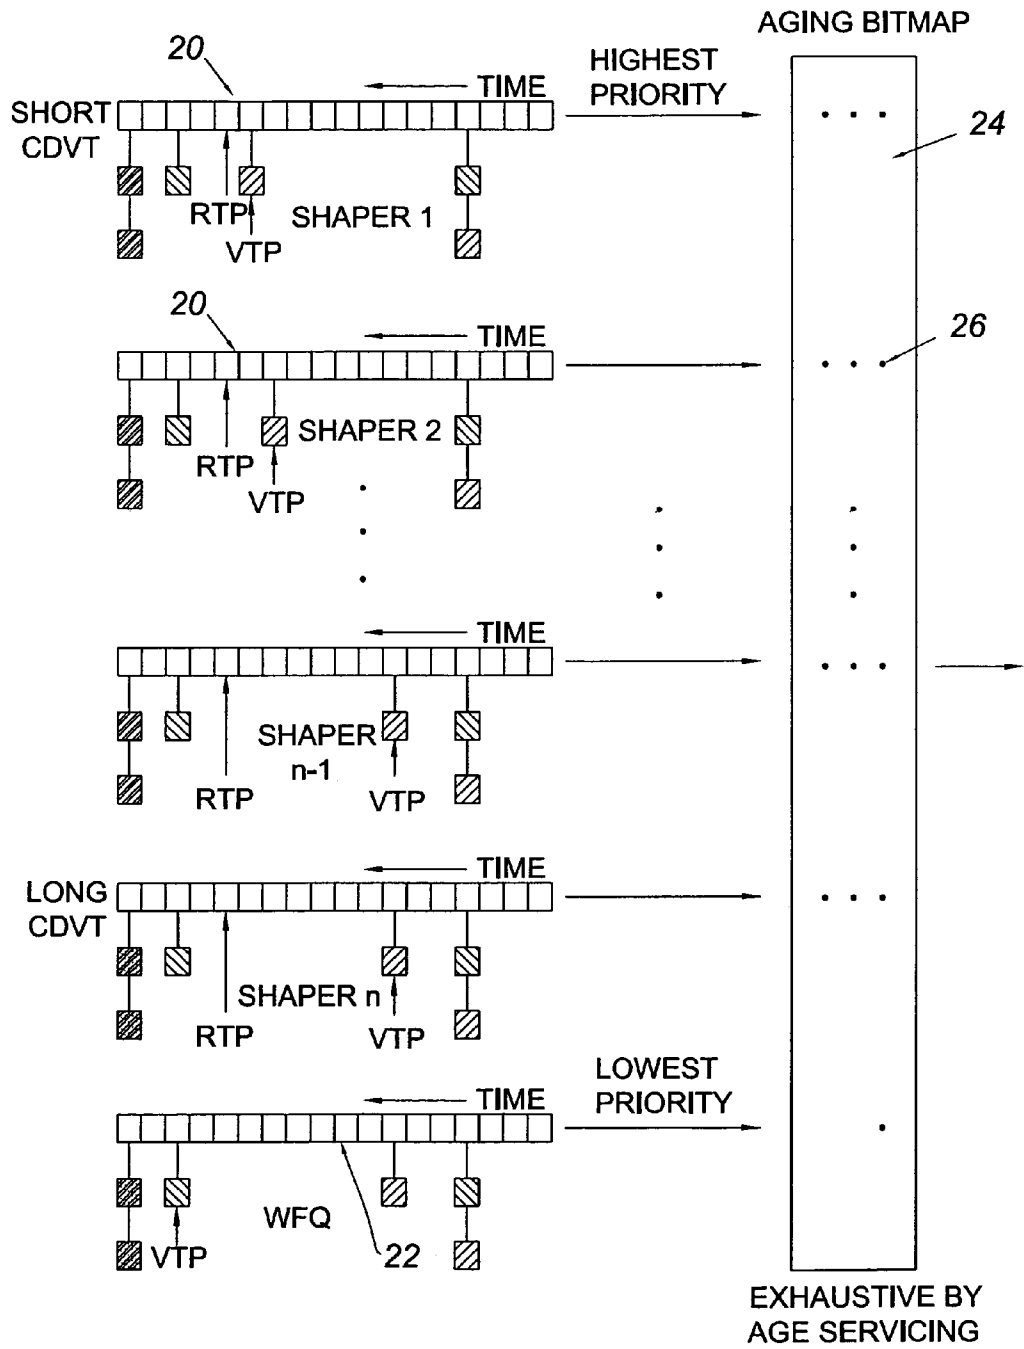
AGING BITMAP

20

TIME

HIGHEST PRIORITY

SHORT CDVT

24

RTP

SHAPER 1

VTP

20

TIME

26

SHAPER 2

RTP

VTP

TIME

SHAPER n-1

RTP

VTP

TIME

LONG CDVT

SHAPER n

RTP

VTP

TIME

LOWEST PRIORITY

WFQ

VTP

22

EXHAUSTIVE BY AGE SERVICING